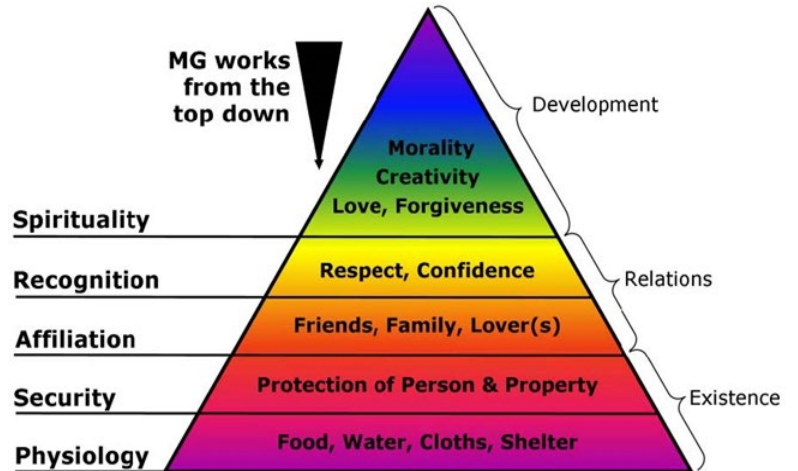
MG works from the top down

Development

Morality
Creativity
Love, Forgiveness

Spirituality

Recognition

Respect, Confidence

Relations

Affiliation

Friends, Family, Lover(s)

Security

Protection of Person & Property

Existence

Physiology

Food, Water, Cloths, Shelter